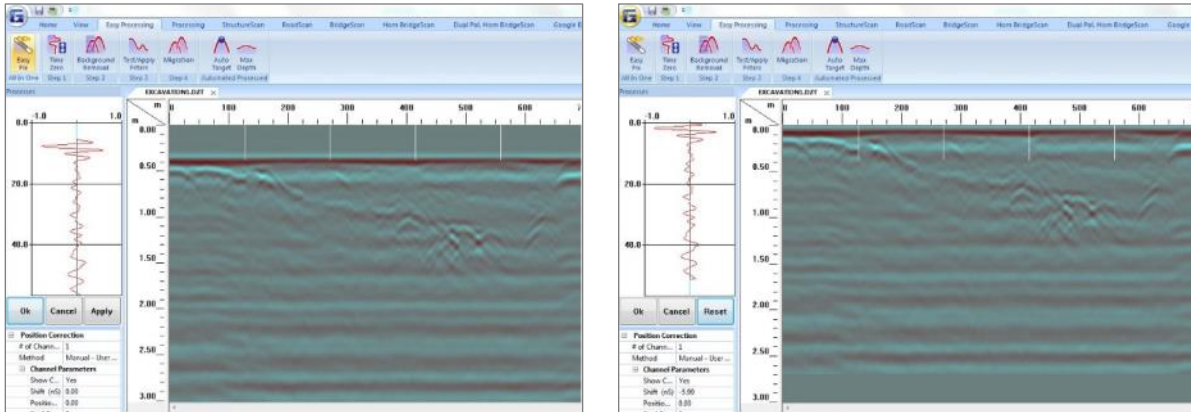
Home View Easy Processing Processing StructureScan RoadScan BridgeScan Horn BridgeScan Dual Pol. Horn BridgeScan Google E

Easy Fix | Time Zero | Background Removal | Test/Apply Filters | Migration | Auto Target | Max Depths
All In One | Step 1 | Step 2 | Step 3 | Step 4 | Automated Processed

Processes

EXCAVATIONS.DZT ×

-1.0 1.0
0.0
20.0
40.0

m
0.00
0.50
1.00
1.50
2.00
2.50
3.00

m 0 100 200 300 400 500 600

Ok Cancel Apply

Position Correction
# of Chann... 1
Method Manual - User...
Channel Parameters
Show C... Yes
Shift (nS) 0.00
Positio... 0.00

Home View Easy Processing Processing StructureScan RoadScan BridgeScan Horn BridgeScan Dual Pol. Horn BridgeScan Google

Easy Fix | Time Zero | Background Removal | Test/Apply Filters | Migration | Auto Target | Max Depths
All In One | Step 1 | Step 2 | Step 3 | Step 4 | Automated Processed

Processes

EXCAVATIONS.DZT ×

-1.0 1.0
0.0
20.0
40.0

m
0.00
0.50
1.00
1.50
2.00
2.50
3.00

m 0 100 200 300 400 500 600

Ok Cancel Reset

Position Correction
# of Chann... 1
Method Manual - User...
Channel Parameters
Show C... Yes
Shift (nS) -5.00
Positio... 0.00